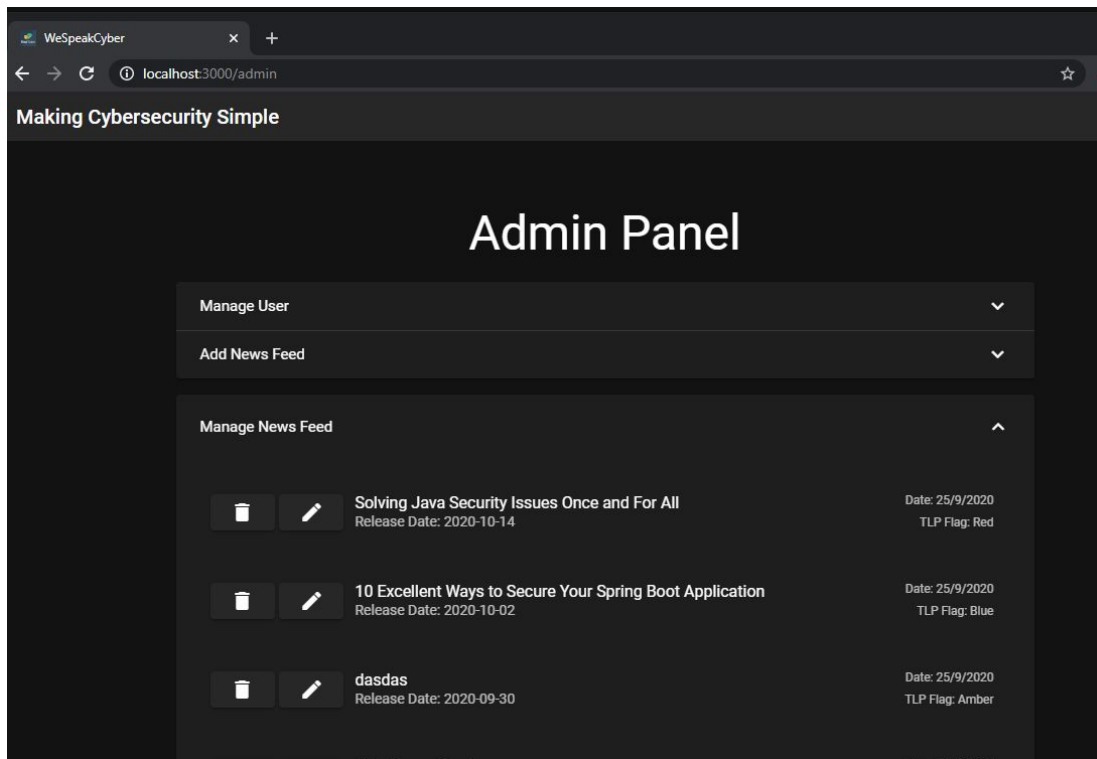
WeSpeakCyber

localhost:3000/admin

Making Cybersecurity Simple

Admin Panel

Manage User

Add News Feed

Manage News Feed

Solving Java Security Issues Once and For All
Release Date: 2020-10-14
Date: 25/9/2020
TLP Flag: Red

10 Excellent Ways to Secure Your Spring Boot Application
Release Date: 2020-10-02
Date: 25/9/2020
TLP Flag: Blue

dasdas
Release Date: 2020-09-30
Date: 25/9/2020
TLP Flag: Amber